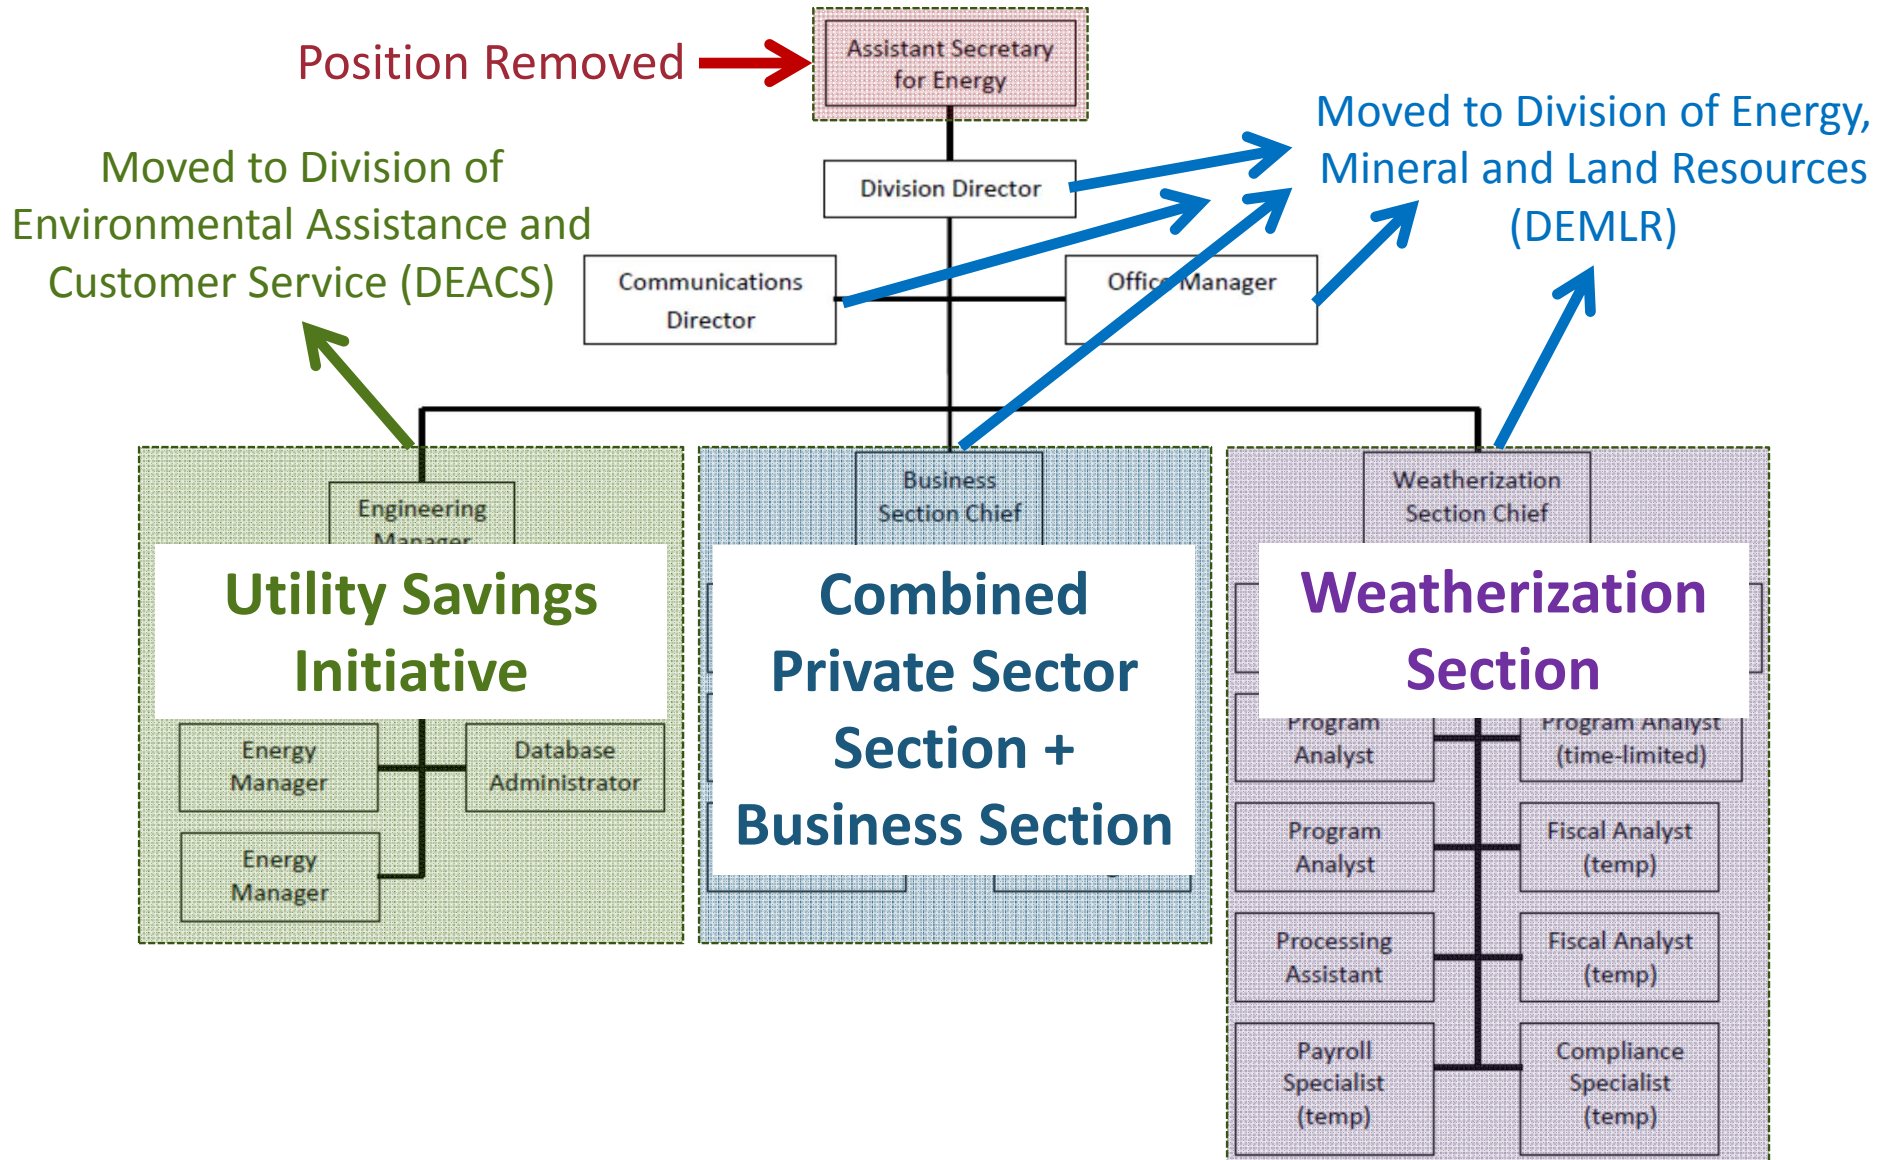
Position Removed

Assistant Secretary for Energy

Moved to Division of Energy, Mineral and Land Resources (DEMLR)

Moved to Division of Environmental Assistance and Customer Service (DEACS)

Division Director

Communications Director

Office Manager

Engineering Manager

Utility Savings Initiative

Energy Manager

Database Administrator

Energy Manager

Business Section Chief

Combined Private Sector Section + Business Section

Weatherization Section Chief

Weatherization Section

Program Analyst

Program Analyst (time-limited)

Program Analyst

Fiscal Analyst (temp)

Processing Assistant

Fiscal Analyst (temp)

Payroll Specialist (temp)

Compliance Specialist (temp)